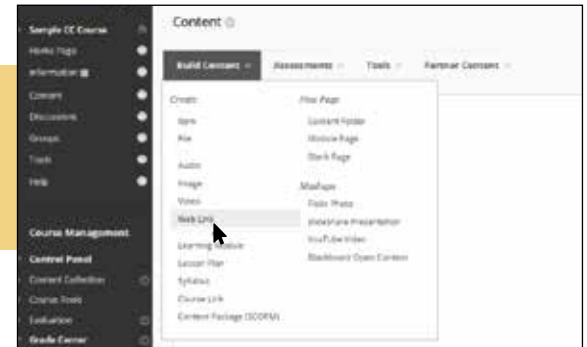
Sample CE Course
Home Page
Information
Content
Discussions
Groups
Tools
Help

Course Management
Control Panel
Content Collection
Course Tools
Evaluation
Grade Center

Content

Build Content
Assessments
Tools
Partner Content

Create
Item
File
Audio
Image
Video
Web Link
Learning Module
Lesson Plan
Syllabus
Course Link
Content Package (SCORM)

New Page
Content Folder
Module Page
Blank Page

Mashups
Flickr Photo
SlideShare Presentation
YouTube Video
Blackboard Open Content